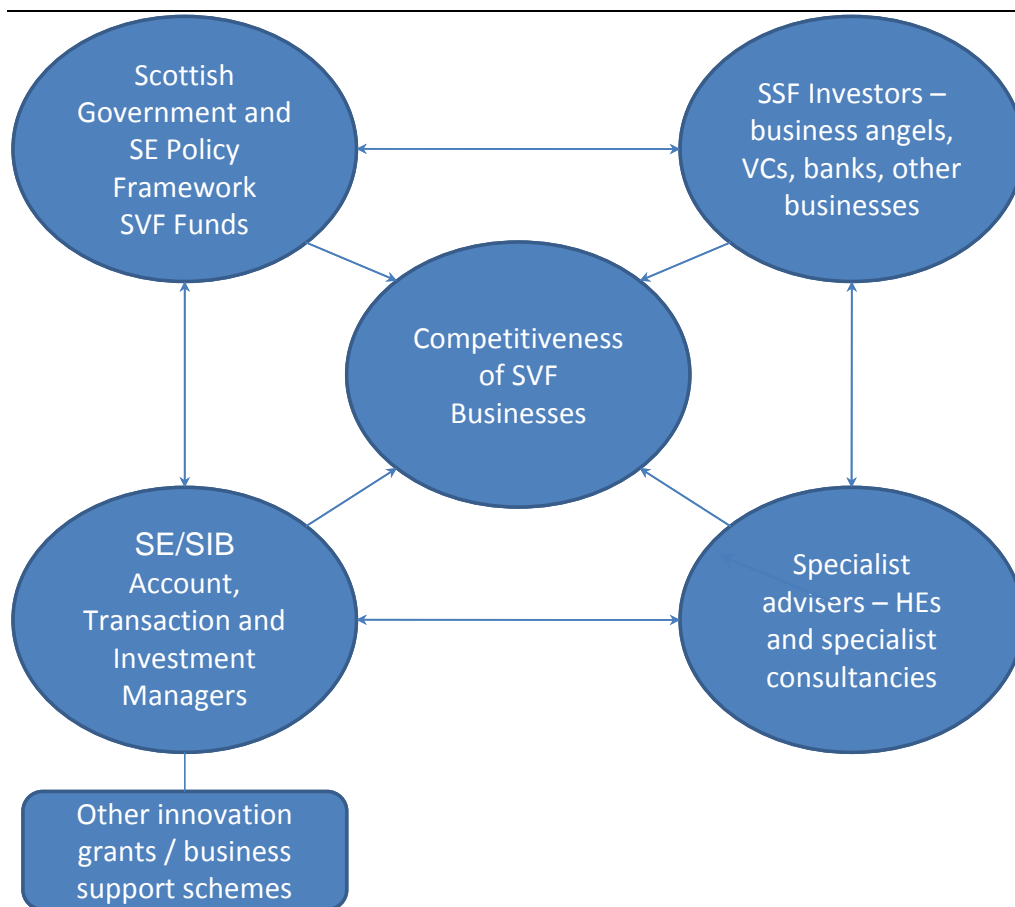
Scottish Government and SE Policy Framework SVF Funds

SSF Investors – business angels, VCs, banks, other businesses

Competitiveness of SVF Businesses

SE/SIB Account, Transaction and Investment Managers

Specialist advisers – HEs and specialist consultancies

Other innovation grants / business support schemes